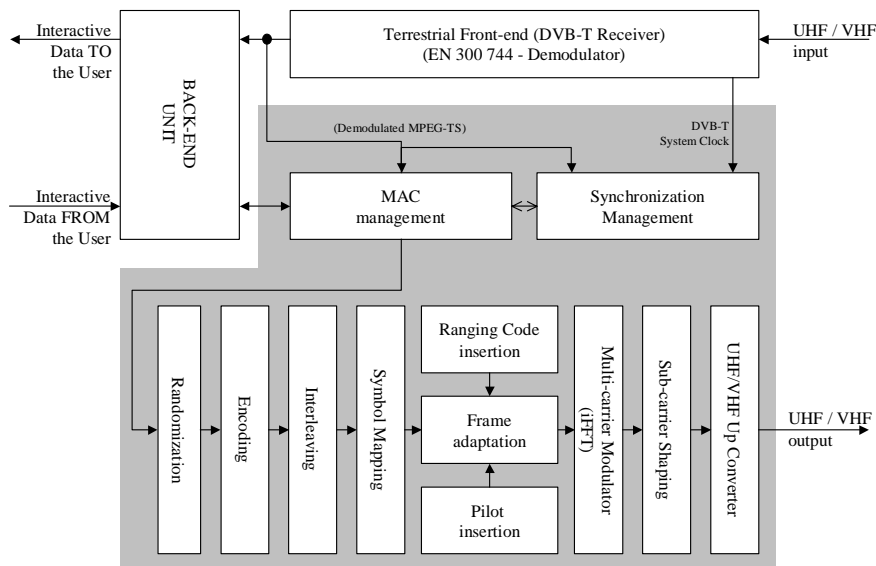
Interactive Data TO the User

BACK-END UNIT

Terrestrial Front-end (DVB-T Receiver) (EN 300 744 - Demodulator)

UHF / VHF input

(Demodulated MPEG-TS)

DVB-T System Clock

Interactive Data FROM the User

MAC management

Synchronization Management

Randomization

Encoding

Interleaving

Symbol Mapping

Ranging Code insertion

Frame adaptation

Pilot insertion

Multi-carrier Modulator (iFFT)

Sub-carrier Shaping

UHF/VHF Up Converter

UHF / VHF output